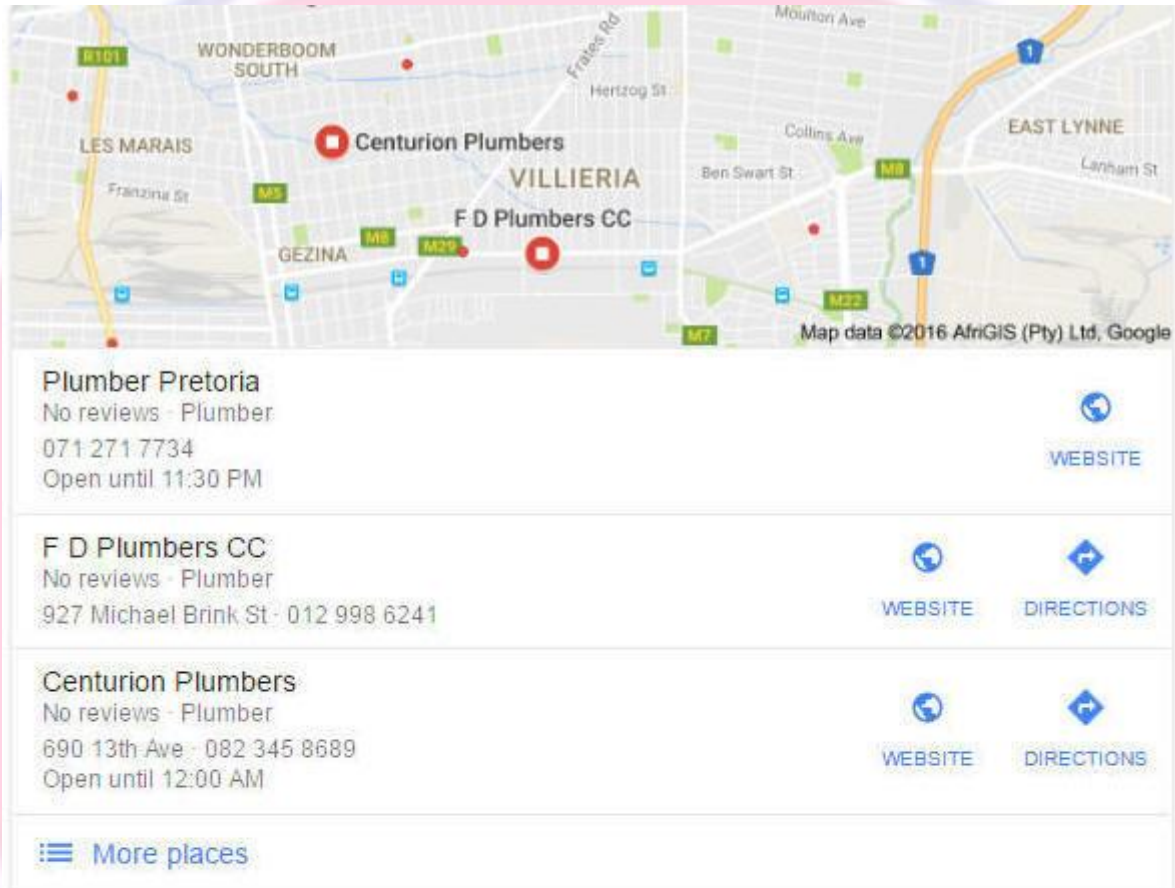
Moulton Ave
R101
WONDERBOOM SOUTH
Frates Rd
Hertzog St
1
LES MARAIS
Centurion Plumbers
Collins Ave
EAST LYNNE
Lanham St
VILLIERIA
Ben Swart St
M8
Franzina St
M5
F D Plumbers CC
GEZINA
M8
M29
1
M22
M7
Map data ©2016 AfriGIS (Pty) Ltd, Google

Plumber Pretoria
No reviews · Plumber
071 271 7734
Open until 11:30 PM
WEBSITE

F D Plumbers CC
No reviews · Plumber
927 Michael Brink St · 012 998 6241
WEBSITE
DIRECTIONS

Centurion Plumbers
No reviews · Plumber
690 13th Ave · 082 345 8689
Open until 12:00 AM
WEBSITE
DIRECTIONS

More places